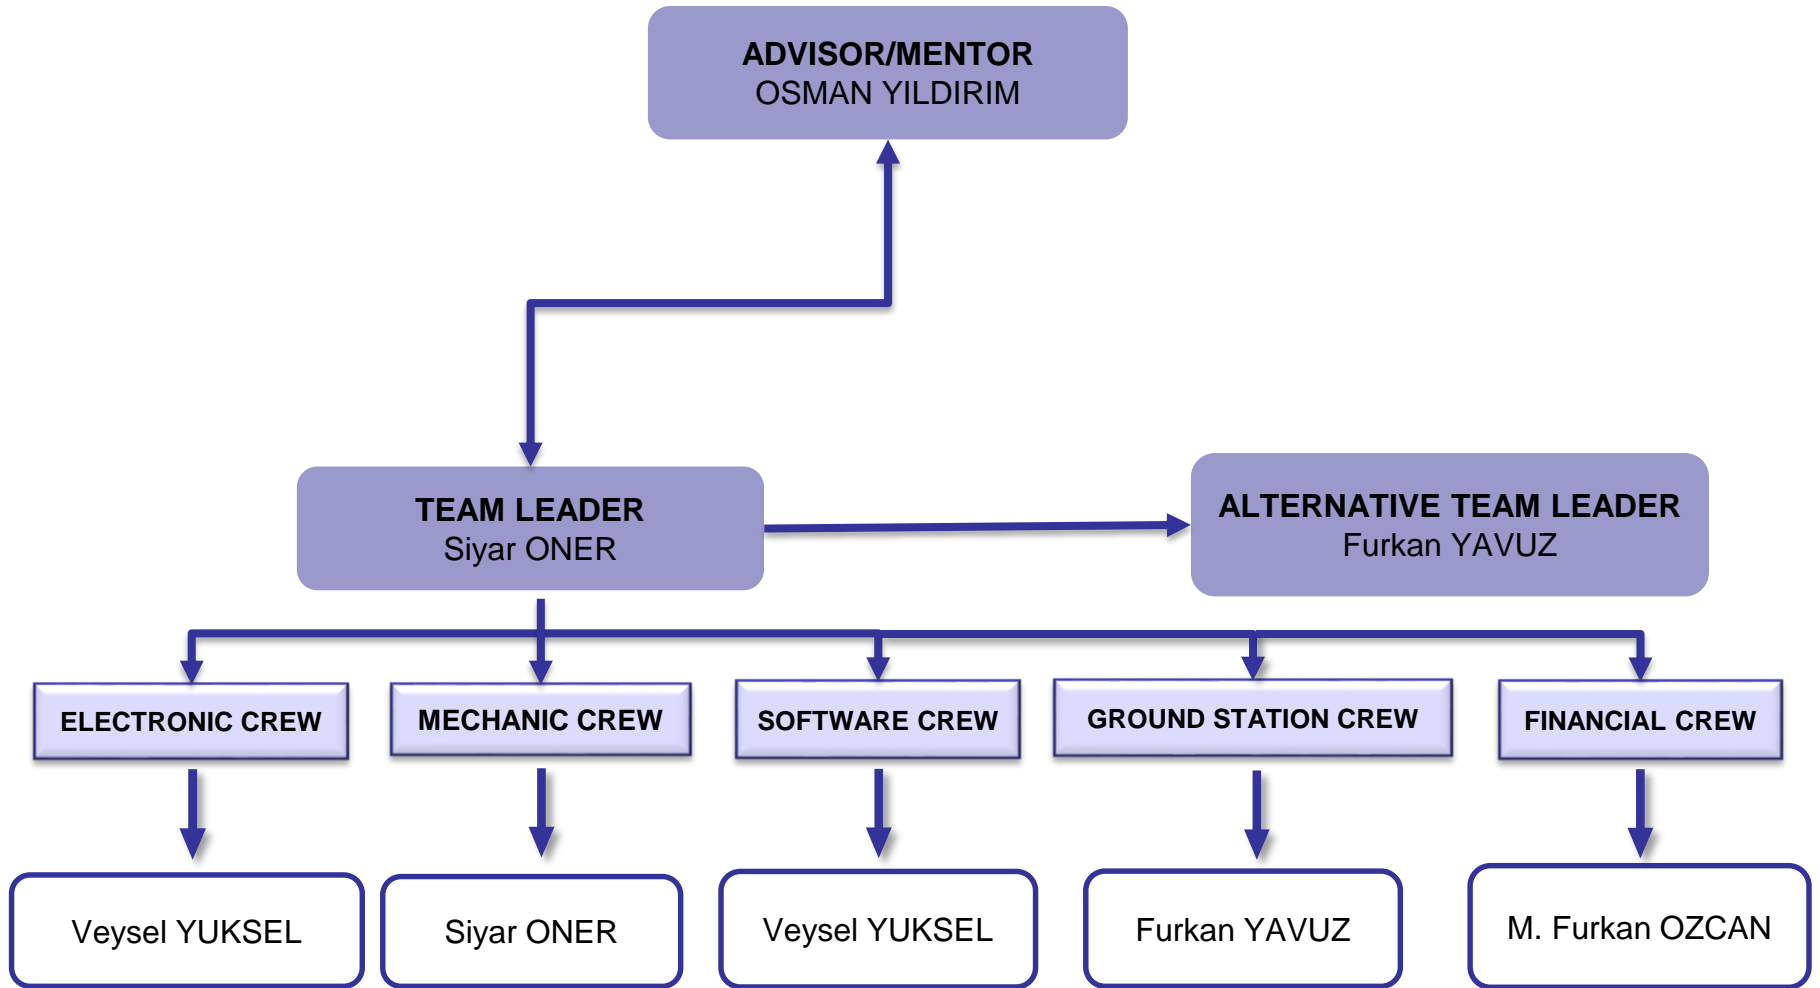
ADVISOR/MENTOR
OSMAN YILDIRIM

TEAM LEADER
Siyar ONER

ALTERNATIVE TEAM LEADER
Furkan YAVUZ

ELECTRONIC CREW

MECHANIC CREW

SOFTWARE CREW

GROUND STATION CREW

FINANCIAL CREW

Veysel YUKSEL

Siyar ONER

Veysel YUKSEL

Furkan YAVUZ

M. Furkan OZCAN